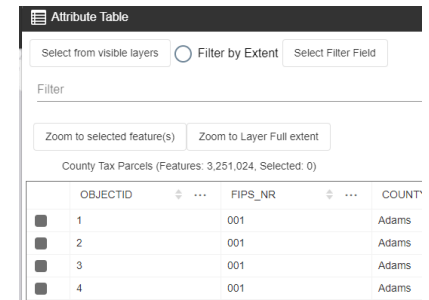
Attribute Table

Select from visible layers
Filter by Extent
Select Filter Field

Filter

Zoom to selected feature(s)
Zoom to Layer Full extent

County Tax Parcels (Features: 3,251,024, Selected: 0)

| | OBJECTID | FIPS_NR | COUNTY |
|---|---|---|---|
| | 1 | 001 | Adams |
| | 2 | 001 | Adams |
| | 3 | 001 | Adams |
| | 4 | 001 | Adams |